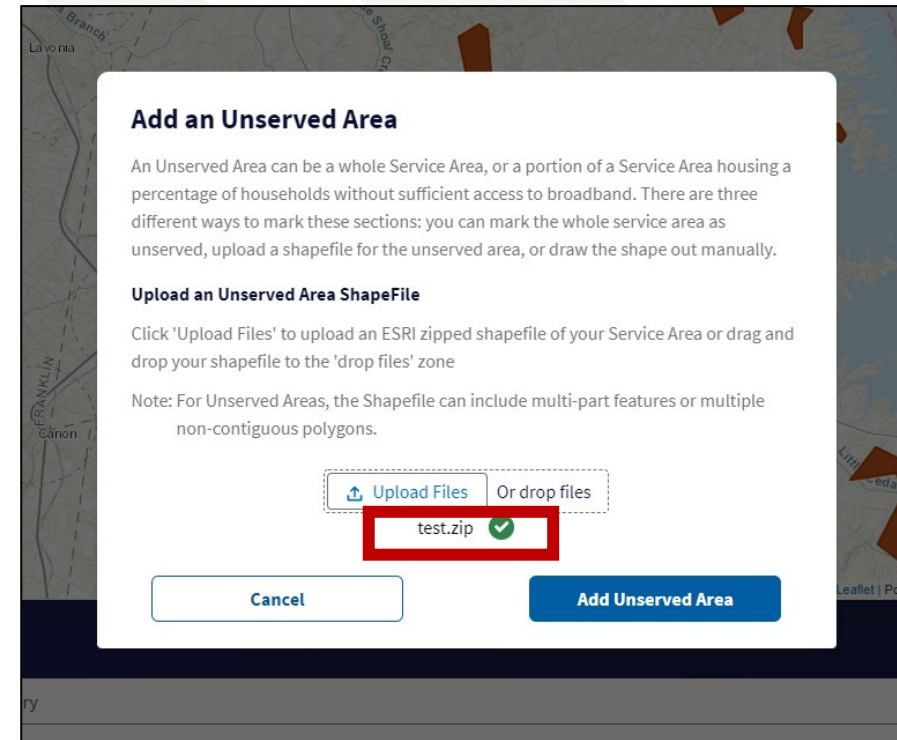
Branch
Shoal Cr
Lavonia

Add an Unserved Area

An Unserved Area can be a whole Service Area, or a portion of a Service Area housing a percentage of households without sufficient access to broadband. There are three different ways to mark these sections: you can mark the whole service area as unserved, upload a shapefile for the unserved area, or draw the shape out manually.

Upload an Unserved Area ShapeFile

Click 'Upload Files' to upload an ESRI zipped shapefile of your Service Area or drag and drop your shapefile to the 'drop files' zone

Note: For Unserved Areas, the Shapefile can include multi-part features or multiple non-contiguous polygons.

FRANKLIN
Canon

Upload Files Or drop files

test.zip

Cedar

Leaflet | Po

Cancel

Add Unserved Area

ry